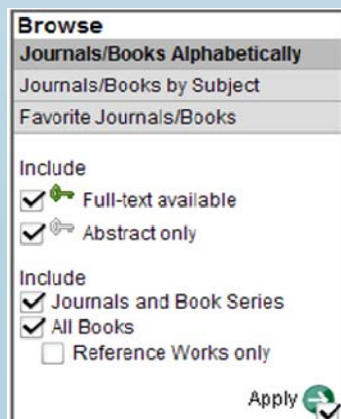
Browse

Journals/Books Alphabetically

Journals/Books by Subject

Favorite Journals/Books

Include

Full-text available

Abstract only

Include

Journals and Book Series

All Books

Reference Works only

Apply